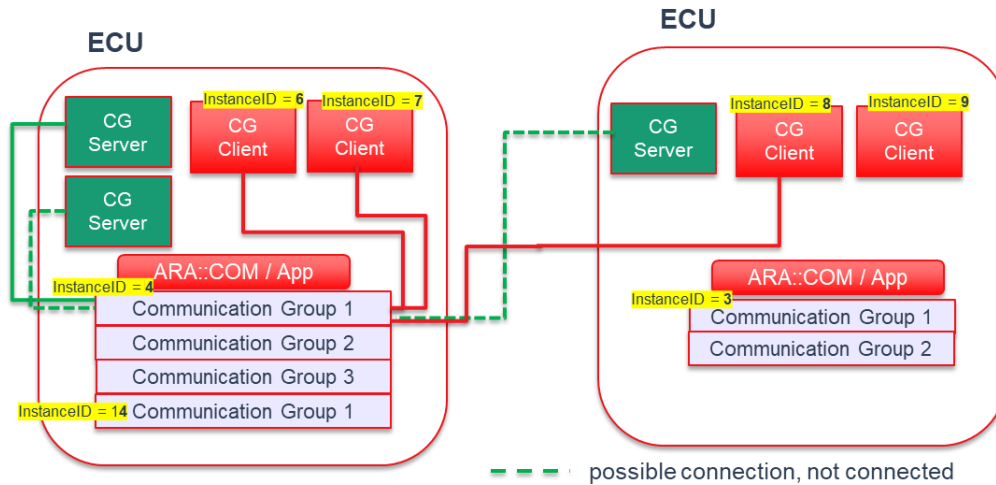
ECU

CG Server

CG Server

InstanceID = 6
CG Client

InstanceID = 7
CG Client

ARA::COM / App

InstanceID = 4
Communication Group 1
Communication Group 2
Communication Group 3
InstanceID = 14 Communication Group 1

ECU

CG Server

InstanceID = 8
CG Client

InstanceID = 9
CG Client

ARA::COM / App

InstanceID = 3
Communication Group 1
Communication Group 2

possible connection, not connected